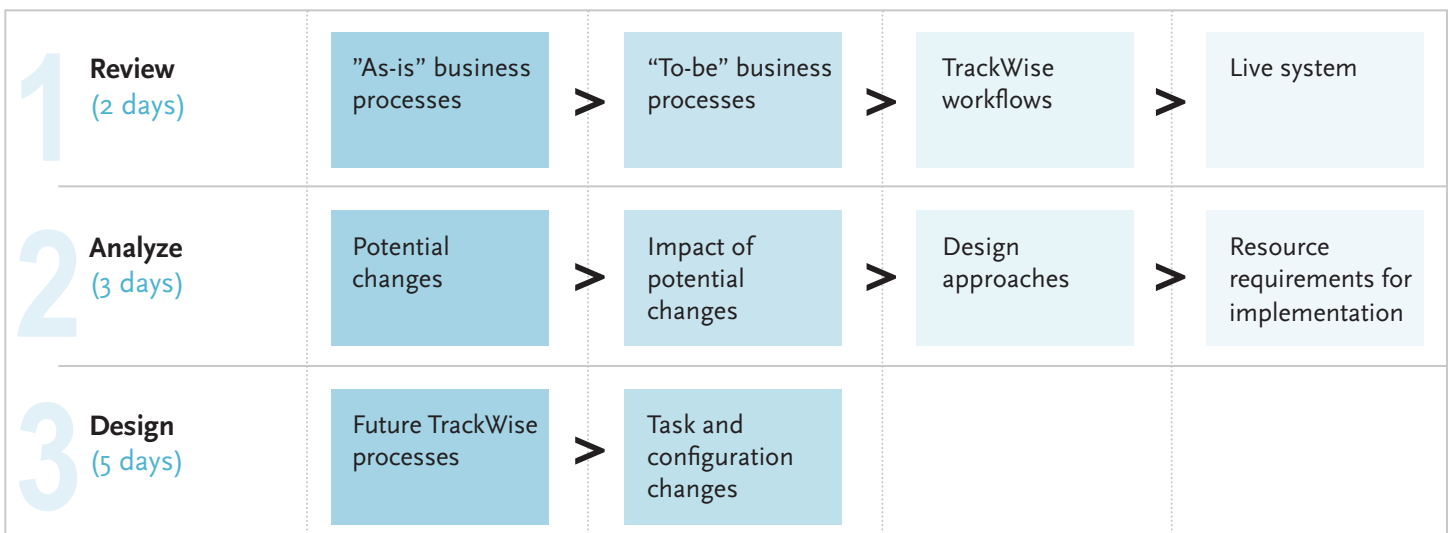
1 Review
(2 days)

”As-is” business processes > “To-be” business processes > TrackWise workflows > Live system

2 Analyze
(3 days)

Potential changes > Impact of potential changes > Design approaches > Resource requirements for implementation

3 Design
(5 days)

Future TrackWise processes > Task and configuration changes